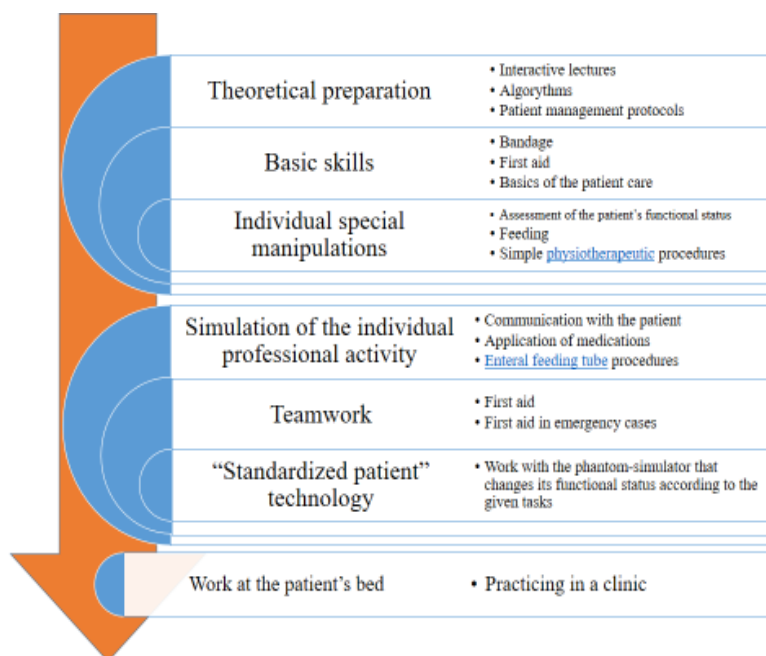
Theoretical preparation
• Interactive lectures
• Algorythms
• Patient management protocols

Basic skills
• Bandage
• First aid
• Basics of the patient care

Individual special manipulations
• Assessment of the patient's functional status
• Feeding
• Simple physiotherapeutic procedures

Simulation of the individual professional activity
• Communication with the patient
• Application of medications
• Enteral feeding tube procedures

Teamwork
• First aid
• First aid in emergency cases

"Standardized patient" technology
• Work with the phantom-simulator that changes its functional status according to the given tasks

Work at the patient's bed
• Practicing in a clinic